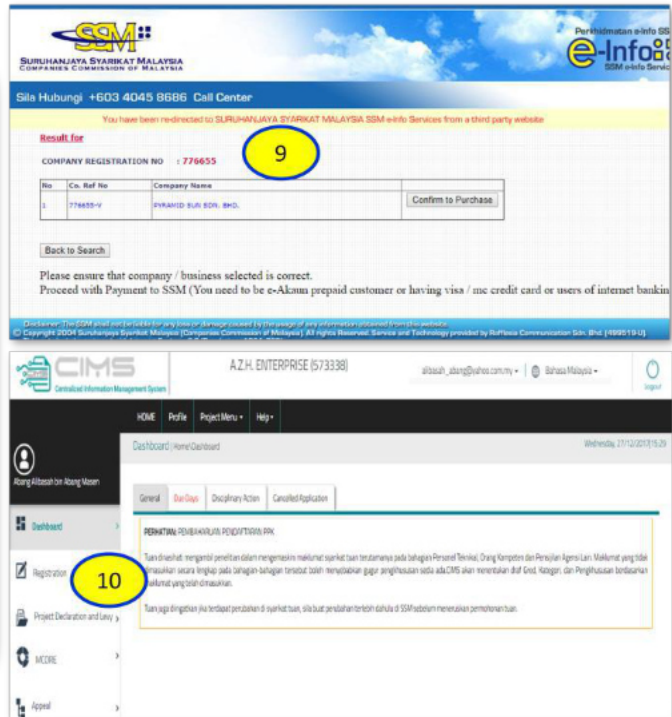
SSM
SURUHANJAYA SYARIKAT MALAYSIA
COMPANIES COMMISSION OF MALAYSIA

Perkhidmatan e-Info SSM
e-Info
SSM e-Info Servic

Sila Hubungi +603 4045 8686 Call Center

You have been redirected to SURUHANJAYA SYARIKAT MALAYSIA SSM e-Info Services from a third party website

Result for

COMPANY REGISTRATION NO : 776655

9

| No | Co. Ref No | Company Name | |
|---|---|---|---|
| 1 | 776655-V | PYRAMID SUN SDN. BHD. | Confirm to Purchase |

Back to Search

Please ensure that company / business selected is correct.
Proceed with Payment to SSM (You need to be e-Akaun prepaid customer or having visa / mc credit card or users of internet bankin

Disclaimer: The SSM shall not be liable for any loss or damage caused by the usage of any information obtained from this website.
Copyright 2004 Suruhanjaya Syarikat Malaysia (Companies Commission of Malaysia). All rights Reserved. Service and Technology provided by Rafflesia Communication Sdn. Bhd. (499519-U)

CIMS
Centralized Information Management System

A.Z.H. ENTERPRISE (573338)

alibasah_abang@yahoo.com.my | Bahasa Malaysia

Logout

HOME Profile Project Menu Help

Abang Alibasah bin Abang Masen

Dashboard | Home Dashboard

Wednesday, 27/12/2017 15:29

General Due Days Disciplinary Action Cancelled Application

Dashboard

PERHATIAN: PEMBAHARUAN PENDAFTARAN PPK

Tuan dinasihati mengambil perhatian dalam mengemaskini maklumat syarikat tuan terutamanya pada bahagian Personel Teknikal, Orang Kompeten dan Pensijilan Agensi Lain. Maklumat yang tidak dimasukkan secara lengkap pada bahagian-bahagian tersebut boleh menyebabkan gagal pengkhususan sedia ada.CIMS akan menentukan draf Gred, Kategori, dan Pengkhususan berdasarkan maklumat yang telah dimasukkan.

Registration

10

Tuan juga diingatkan jika terdapat perubahan di syarikat tuan, sila buat perubahan terlebih dahulu di SSM sebelum meneruskan permohonan tuan.

Project Declaration and Levy

MCORE

Appeal